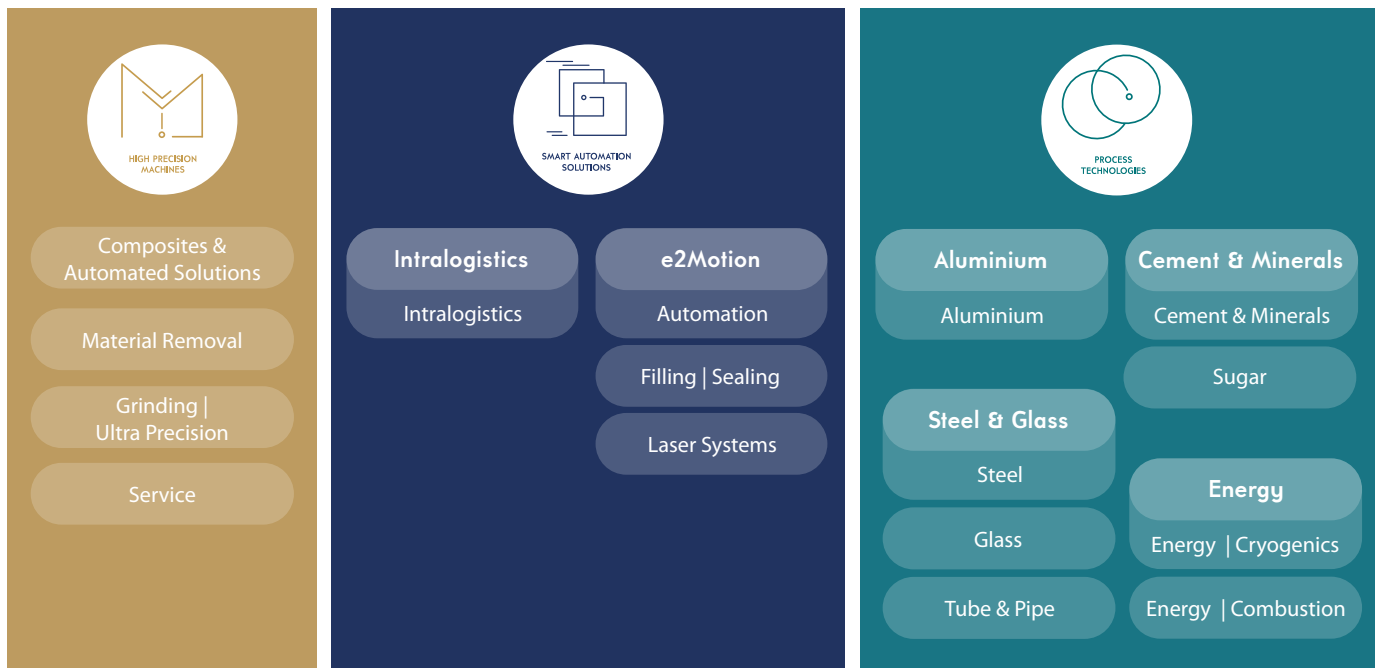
HIGH PRECISION MACHINES

Composites & Automated Solutions

Material Removal

Grinding | Ultra Precision

Service

SMART AUTOMATION SOLUTIONS

Intralogistics

Intralogistics

e2Motion

Automation

Filling | Sealing

Laser Systems

PROCESS TECHNOLOGIES

Aluminium

Aluminium

Cement & Minerals

Cement & Minerals

Sugar

Steel & Glass

Steel

Glass

Tube & Pipe

Energy

Energy | Cryogenics

Energy | Combustion